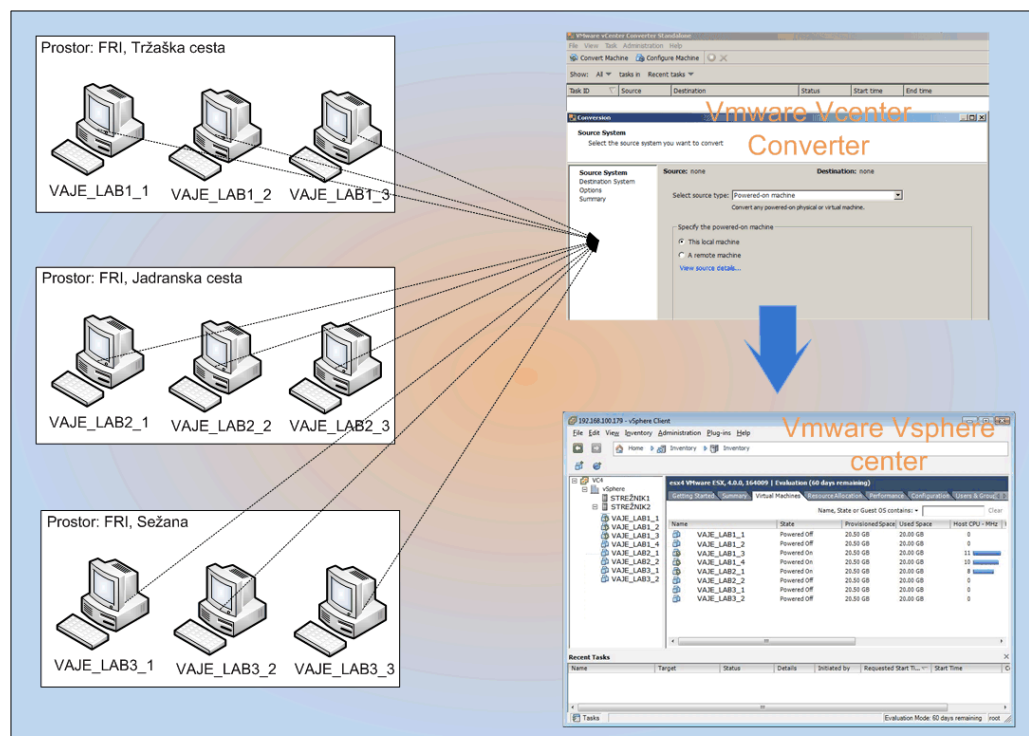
Prostor: FRI, Tržaška cesta

VAJE_LAB1_1 VAJE_LAB1_2 VAJE_LAB1_3

Prostor: FRI, Jadranska cesta

VAJE_LAB2_1 VAJE_LAB2_2 VAJE_LAB2_3

Prostor: FRI, Sežana

VAJE_LAB3_1 VAJE_LAB3_2 VAJE_LAB3_3

VMware vCenter Converter Standalone
File View Task Administration Help
Convert Machine Configure Machine
Show: All tasks in Recent tasks
Task ID | Source | Destination | Status | Start time | End time

Vmware Vcenter Converter

Conversion
Source System
Select the source system you want to convert
Source System
Destination System
Options
Summary
Source: none Destination: none
Select source type: Powered-on machine
Convert any powered-on physical or virtual machine.
Specify the powered-on machine
This local machine
A remote machine
View source details...

Vmware Vsphere center

192.168.100.179 - vSphere Client
File Edit View Inventory Administration Plug-ins Help
Home Inventory Inventory
VC4
vSphere
STREŽNIK1
STREŽNIK2
VAJE_LAB1_1
VAJE_LAB1_2
VAJE_LAB1_3
VAJE_LAB1_4
VAJE_LAB2_1
VAJE_LAB2_2
VAJE_LAB3_1
VAJE_LAB3_2
esx4 VMware ESX, 4.0.0, 164009 | Evaluation (60 days remaining)
Getting Started Summary Virtual Machines Resource Allocation Performance Configuration Users & Groups
Name, State or Guest OS contains: Clear

| Name | State | Provisioned Space | Used Space | Host CPU - MHz |
|---|---|---|---|---|
| VAJE_LAB1_1 | Powered Off | 20.50 GB | 20.00 GB | 0 |
| VAJE_LAB1_2 | Powered Off | 20.50 GB | 20.00 GB | 0 |
| VAJE_LAB1_3 | Powered On | 20.50 GB | 20.00 GB | 11 |
| VAJE_LAB1_4 | Powered On | 20.50 GB | 20.00 GB | 10 |
| VAJE_LAB2_1 | Powered On | 20.50 GB | 20.00 GB | 8 |
| VAJE_LAB2_2 | Powered Off | 20.50 GB | 20.00 GB | 0 |
| VAJE_LAB3_1 | Powered Off | 20.50 GB | 20.00 GB | 0 |
| VAJE_LAB3_2 | Powered Off | 20.50 GB | 20.00 GB | 0 |

Recent Tasks
Name | Target | Status | Details | Initiated by | Requested Start Ti... | Start Time
Tasks
Evaluation Mode: 60 days remaining root